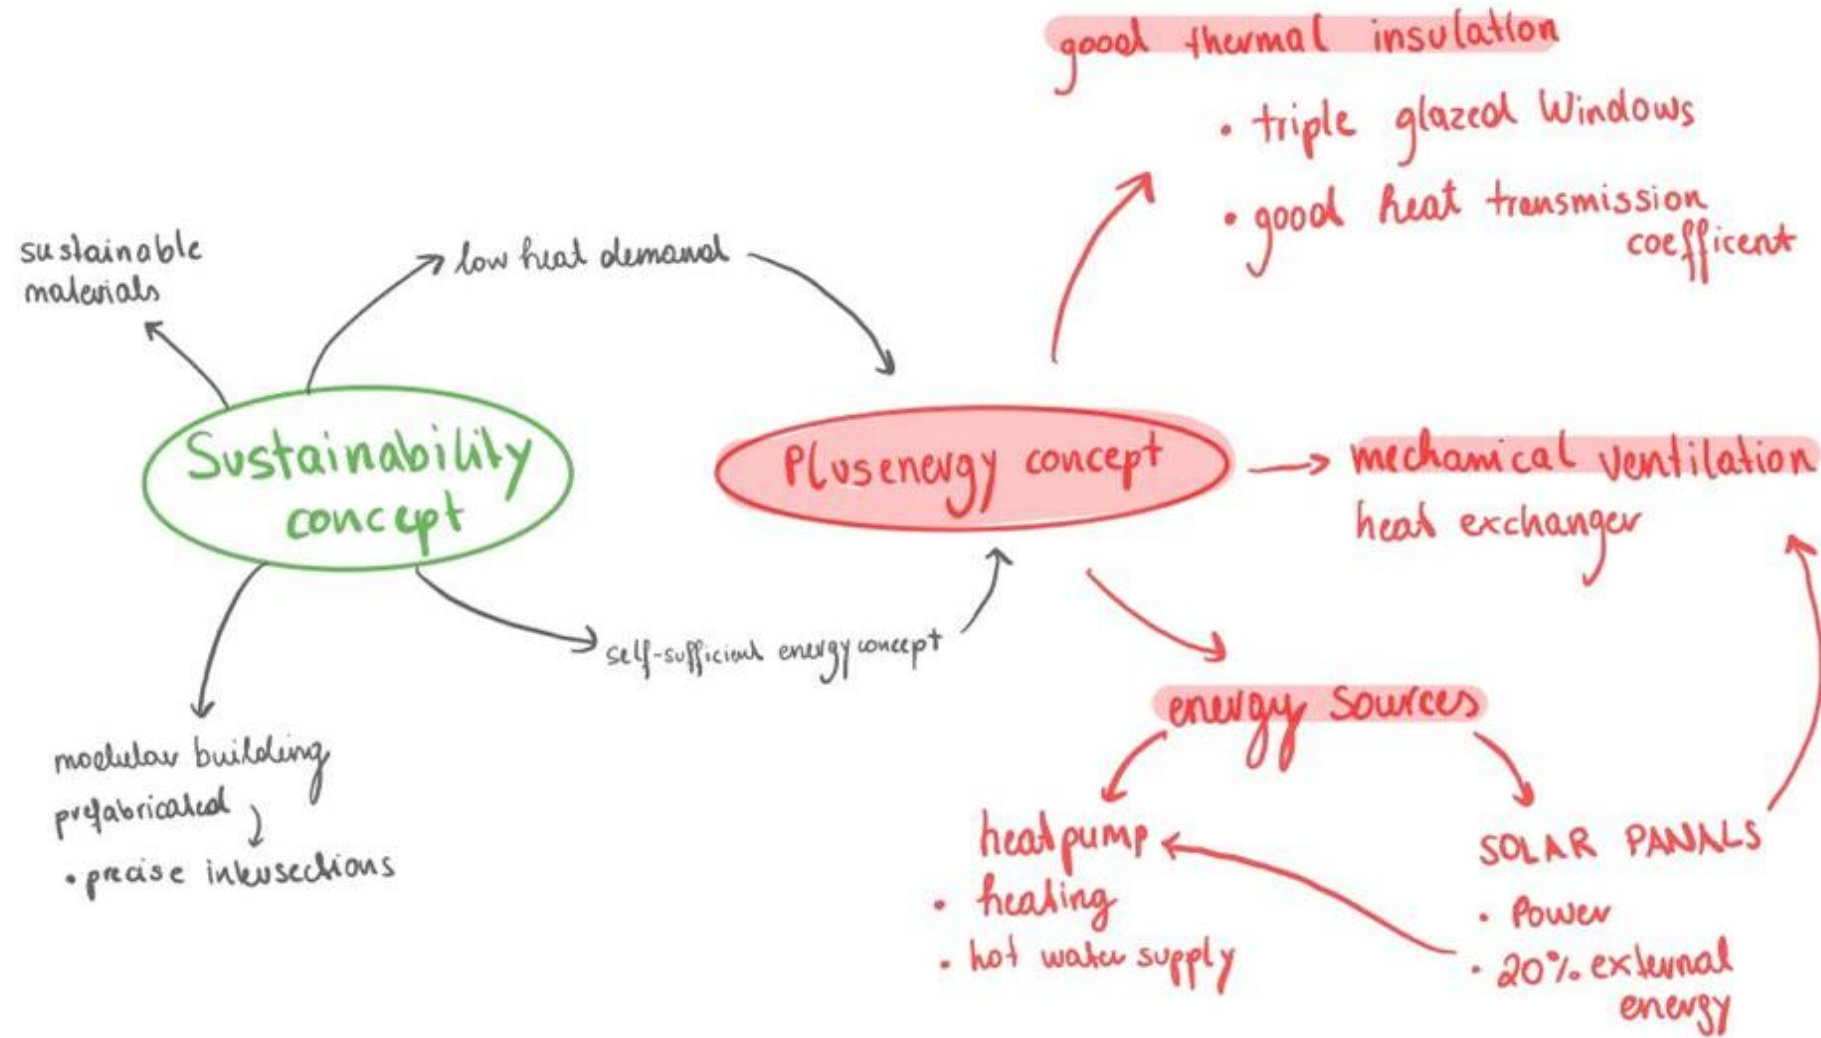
good thermal insulation

• triple glazed Windows

• good heat transmission coefficent

sustainable materials

low heat demand

Sustainability concept

Plusenergy concept

mechanical ventilation

heat exchanger

self-sufficient energy concept

energy sources

modular building

prefabricated

• precise intersections

heatpump

• heating

• hot water supply

SOLAR PANALS

• Power

• 20% external energy